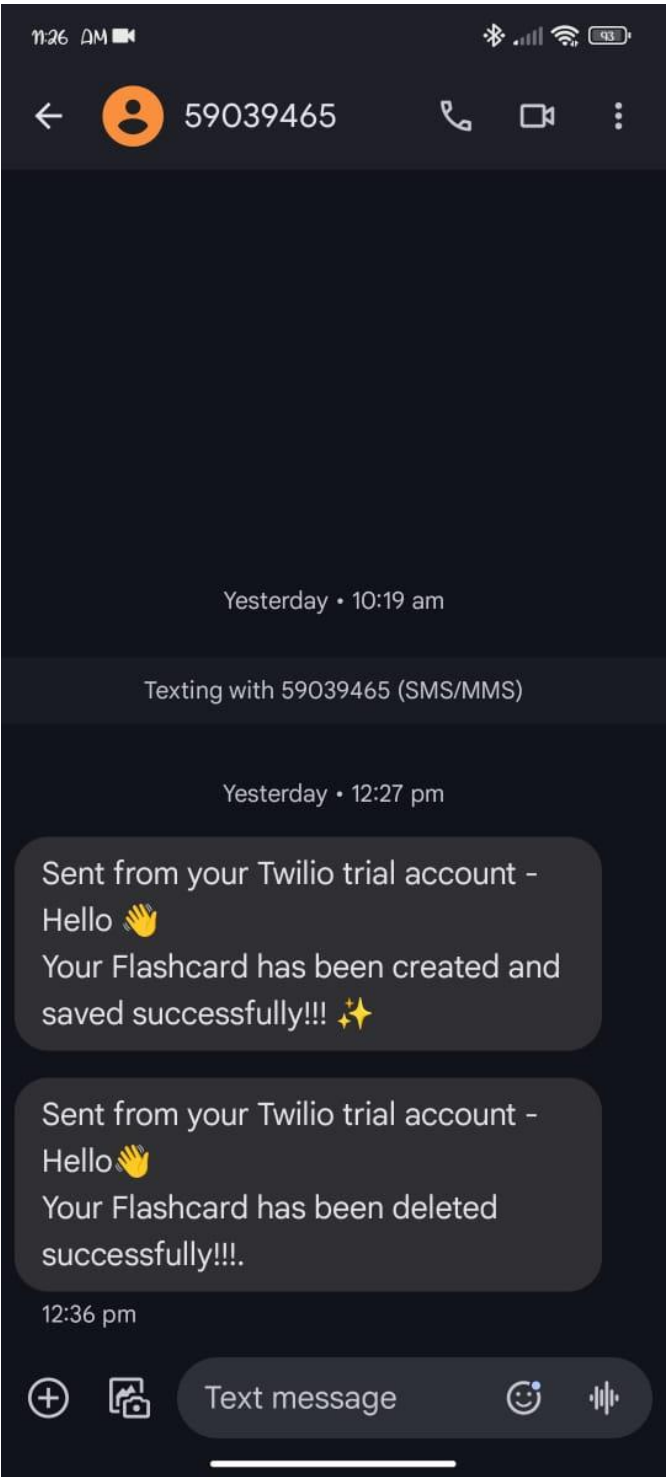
11:26 AM

93

59039465

Yesterday • 10:19 am

Texting with 59039465 (SMS/MMS)

Yesterday • 12:27 pm

Sent from your Twilio trial account - Hello 👋
Your Flashcard has been created and saved successfully!!! ✨

Sent from your Twilio trial account - Hello👋
Your Flashcard has been deleted successfully!!!.

12:36 pm

Text message